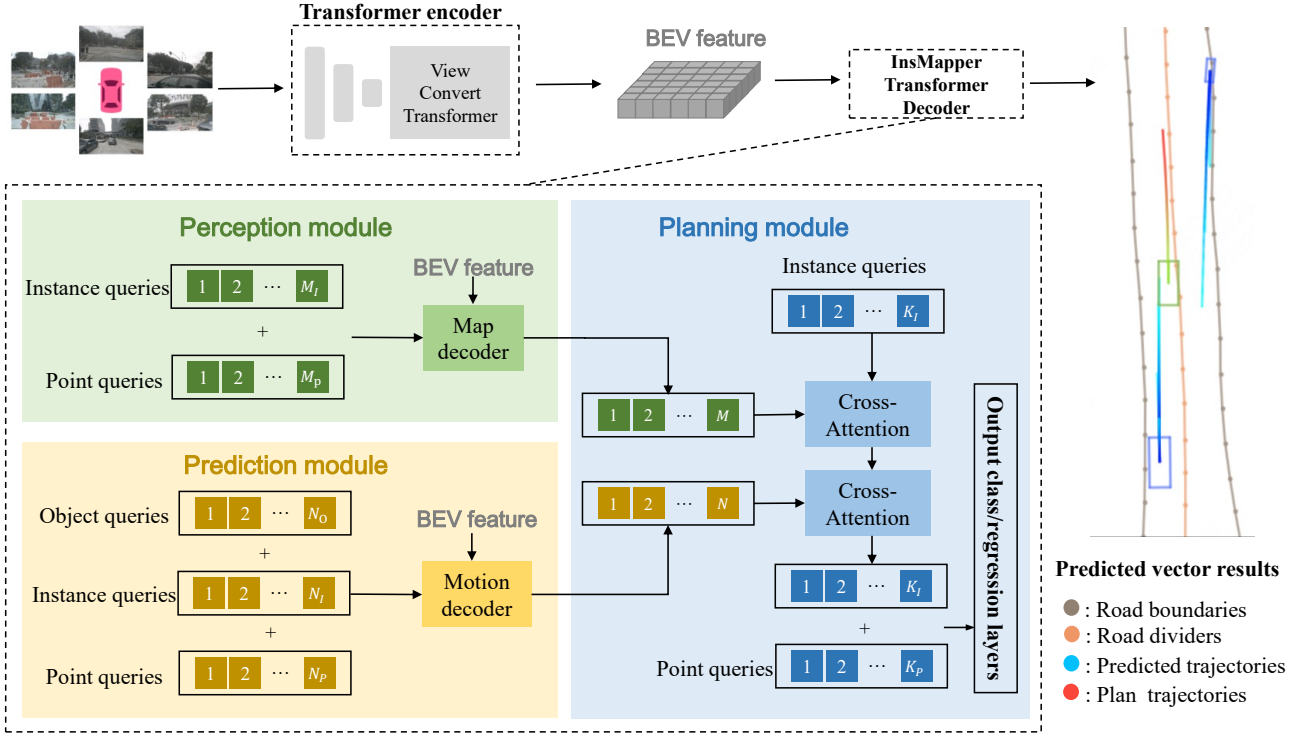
Transformer encoder

View Convert Transformer

BEV feature

InsMapper Transformer Decoder

Perception module

BEV feature

Instance queries $1$ $2$ $\cdots$ $M_I$

+

Map decoder

Point queries $1$ $2$ $\cdots$ $M_p$

Planning module

Instance queries

$1$ $2$ $\cdots$ $K_I$

$1$ $2$ $\cdots$ $M$

Cross-Attention

Output class/regression layers

Prediction module

BEV feature

Object queries $1$ $2$ $\cdots$ $N_O$

+

Instance queries $1$ $2$ $\cdots$ $N_I$

Motion decoder

+

Point queries $1$ $2$ $\cdots$ $N_P$

$1$ $2$ $\cdots$ $N$

Cross-Attention

$1$ $2$ $\cdots$ $K_I$

+

Point queries $1$ $2$ $\cdots$ $K_P$

Predicted vector results

: Road boundaries

: Road dividers

: Predicted trajectories

: Plan trajectories